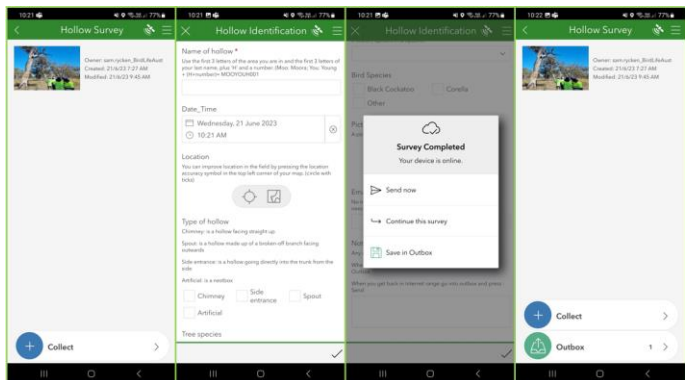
10:21
77%
Hollow Survey
Owner: sam.rycken_BirdLifeAust
Created: 21/6/23 7:27 AM
Modified: 21/6/23 9:42 AM
Collect

10:21
77%
Hollow Identification
Name of hollow *
Use the first 3 letters of the area you are in and the first 2 letters of your last name, plus 'H' and a number. (Moo: Moora, You: Young + (H+number)= MOOYOUNH01
Date_Time
Wednesday, 21 June 2023
10:21 AM
Location
You can improve location in the field by pressing the location accuracy symbol in the top left corner of your map. (circle with ticks)
Type of hollow
Chimney: is a hollow facing straight up
Spout: is a hollow made up of a broken off branch facing outwards
Side entrance: is a hollow going directly into the trunk from the side
Artificial: is a nestbox
Chimney
Side entrance
Spout
Artificial
Tree species

10:21
77%
Hollow Identification
Bird Species
Black Cockatoo
Corella
Other
Survey Completed
Your device is online.
Send now
Continue this survey
Save in Outbox
When you get back in internet range go into outbox and press Send.

10:22
77%
Hollow Survey
Owner: sam.rycken_BirdLifeAust
Created: 21/6/23 7:27 AM
Modified: 21/6/23 9:45 AM
Collect
Outbox
1